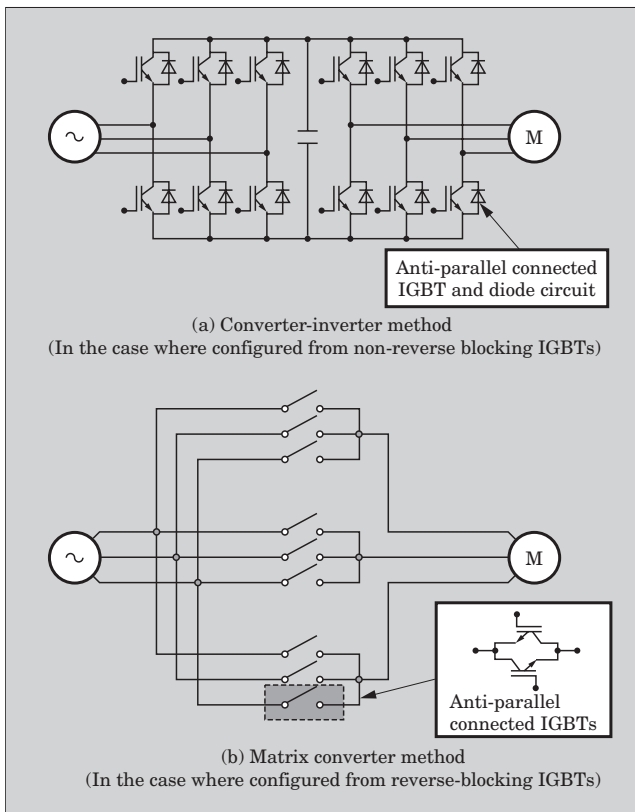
M

Anti-parallel connected IGBT and diode circuit

(a) Converter-inverter method
(In the case where configured from non-reverse blocking IGBTs)

M

Anti-parallel connected IGBTs

(b) Matrix converter method
(In the case where configured from reverse-blocking IGBTs)